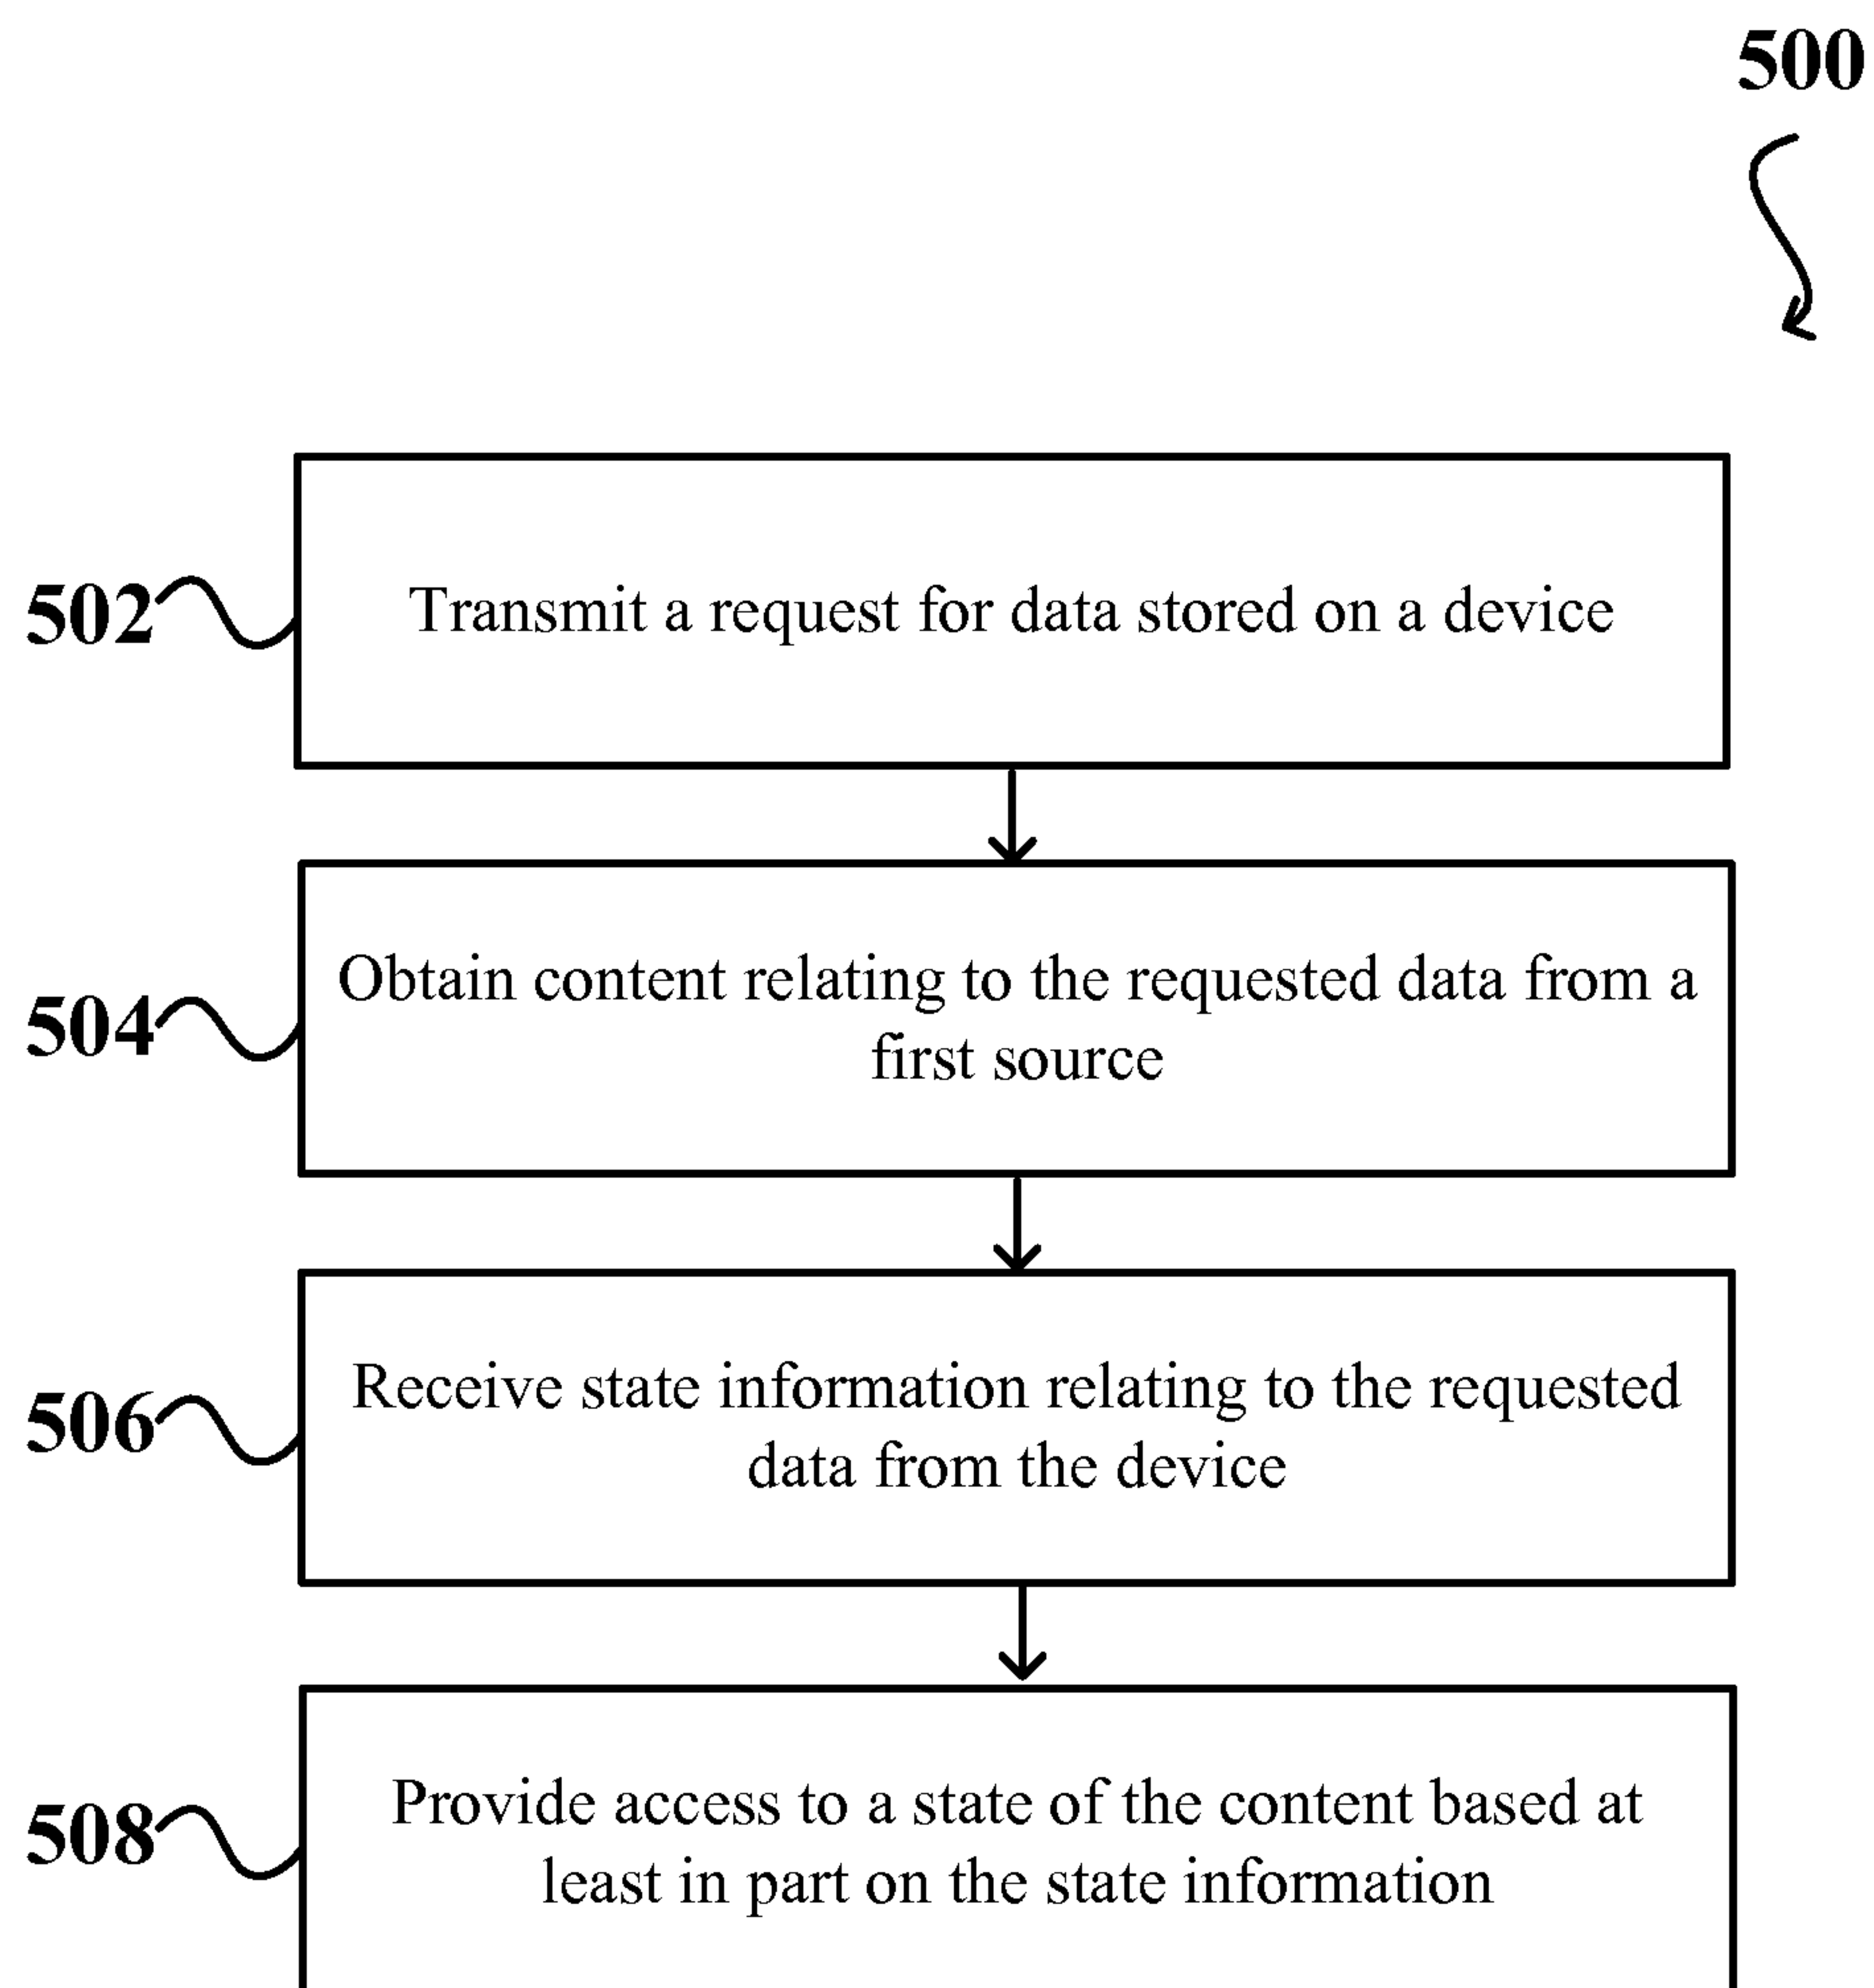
500

502

Transmit a request for data stored on a device

504

Obtain content relating to the requested data from a first source

506

Receive state information relating to the requested data from the device

508

Provide access to a state of the content based at least in part on the state information